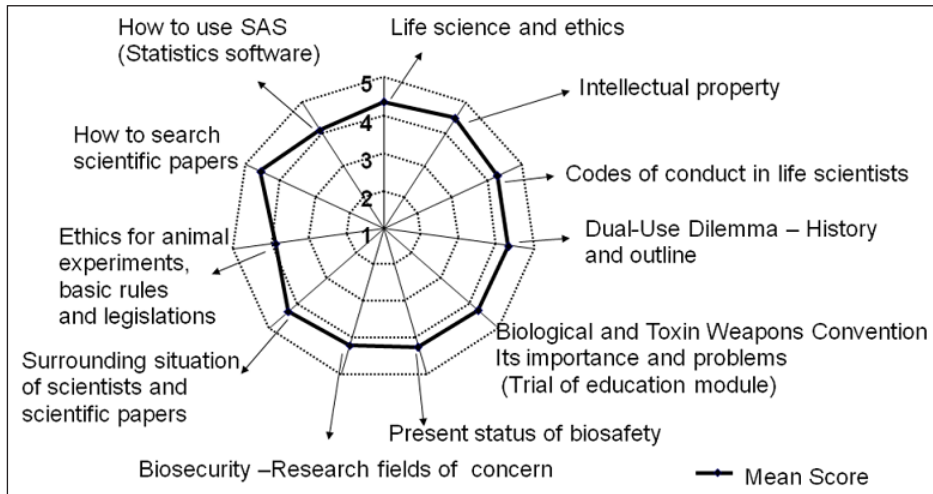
How to use SAS (Statistics software)

Life science and ethics

5
4
3
2
1

Intellectual property

How to search scientific papers

Codes of conduct in life scientists

Dual-Use Dilemma – History and outline

Ethics for animal experiments, basic rules and legislations

Biological and Toxin Weapons Convention Its importance and problems (Trial of education module)

Surrounding situation of scientists and scientific papers

Present status of biosafety

Biosecurity –Research fields of concern

Mean Score